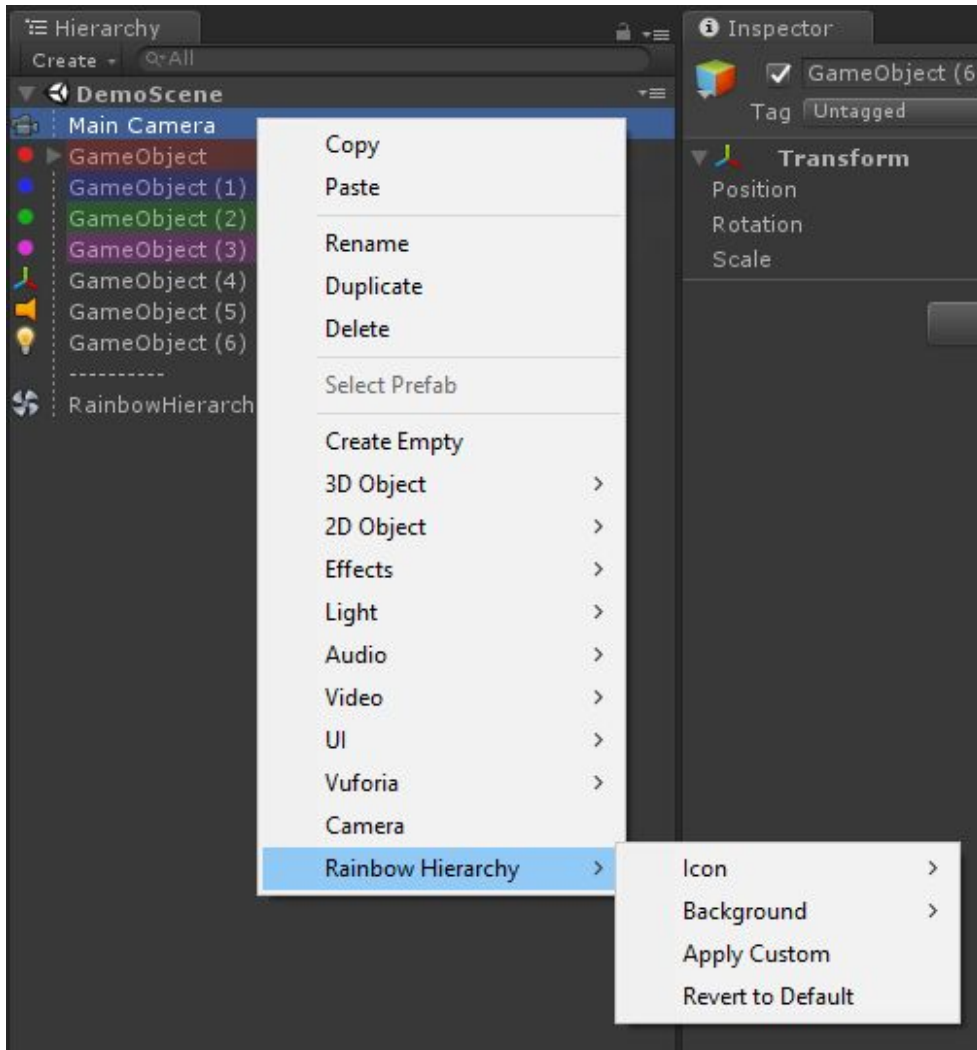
Hierarchy
Create ▾ Q▾All
DemoScene
Main Camera
GameObject
GameObject (1)
GameObject (2)
GameObject (3)
GameObject (4)
GameObject (5)
GameObject (6)
----------
RainbowHierarch

Copy
Paste
Rename
Duplicate
Delete
Select Prefab
Create Empty
3D Object >
2D Object >
Effects >
Light >
Audio >
Video >
UI >
Vuforia >
Camera
Rainbow Hierarchy >

Icon >
Background >
Apply Custom
Revert to Default

Inspector
GameObject (6
Tag Untagged
Transform
Position
Rotation
Scale